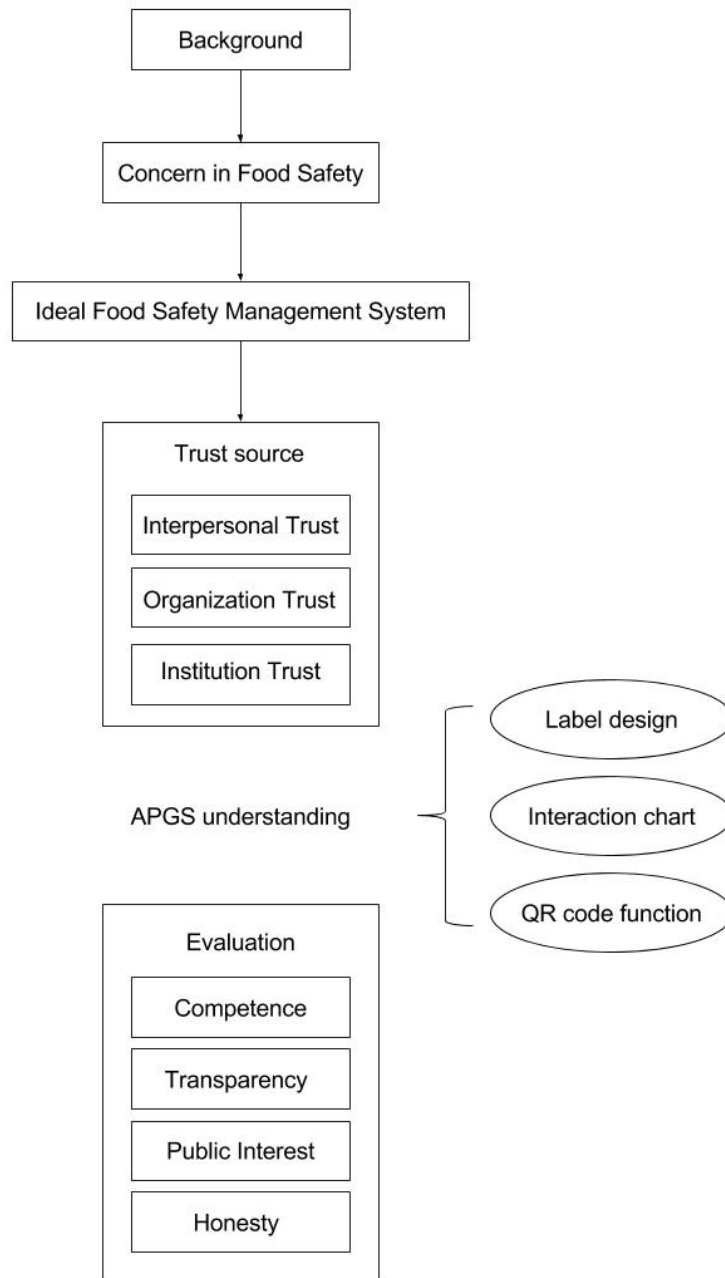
Background

Concern in Food Safety

Ideal Food Safety Management System

Trust source

Interpersonal Trust

Organization Trust

Institution Trust

APGS understanding

Label design

Interaction chart

QR code function

Evaluation

Competence

Transparency

Public Interest

Honesty